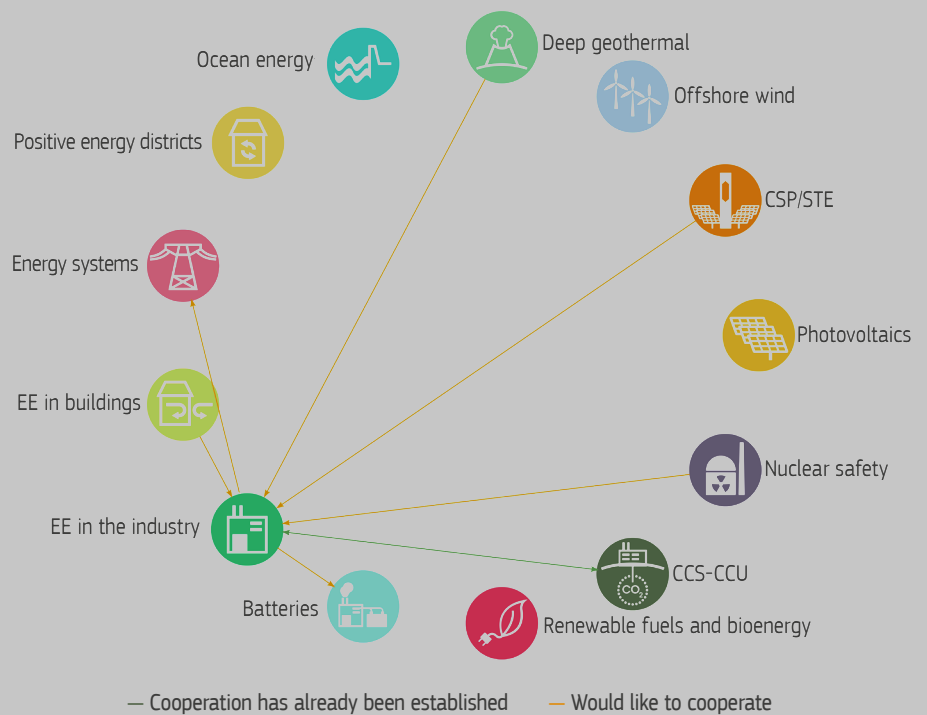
Ocean energy

Deep geothermal

Offshore wind

Positive energy districts

CSP/STE

Energy systems

Photovoltaics

EE in buildings

Nuclear safety

EE in the industry

CCS-CCU

$CO_2$

Batteries

Renewable fuels and bioenergy

— Cooperation has already been established — Would like to cooperate